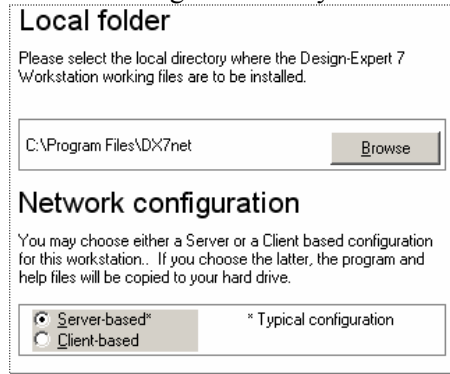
Local folder

Please select the local directory where the Design-Expert 7 Workstation working files are to be installed.

C:\Program Files\DX7net

Browse

Network configuration

You may choose either a Server or a Client based configuration for this workstation.. If you choose the latter, the program and help files will be copied to your hard drive.

Server-based*

Client-based

* Typical configuration